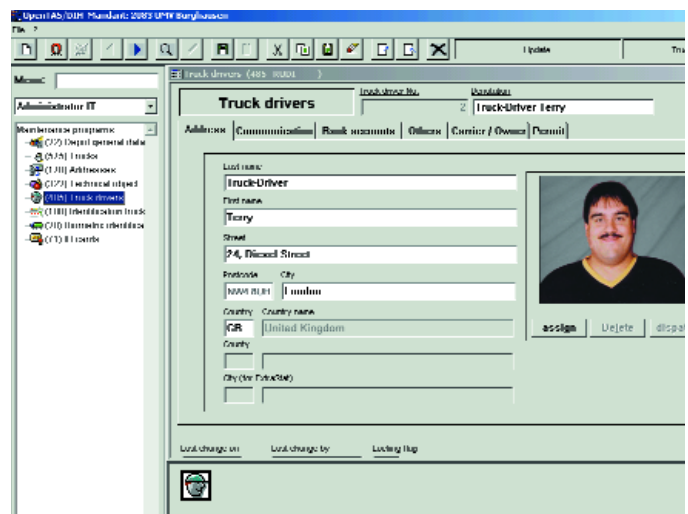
OpenTAS/DIH Standard: 2003 UMV Burghausen
File ?
Update
Tru
Menu:
Administrator IT
Maintenance programs
(72) Depot general data
(525) Trucks
(120) Addresses
(122) Technical object
(485) Truck drivers
(180) Identification truck
(210) Incoming identification
(11) ID cards
Truck drivers (485 9001 )
Truck drivers
Truck driver No.
2
Description
Truck-Driver Terry
Address
Communication
Bank accounts
Others
Carrier / Owner
Permit
Last name
Truck-Driver
First name
Terry
Street
24, Diesel Street
Postcode
City
NW4 8UH
London
Country
Country name
GB
United Kingdom
County
City (for ExtraStat)
assign
Delete
dispa
Last change on
Last change by
Locking flag